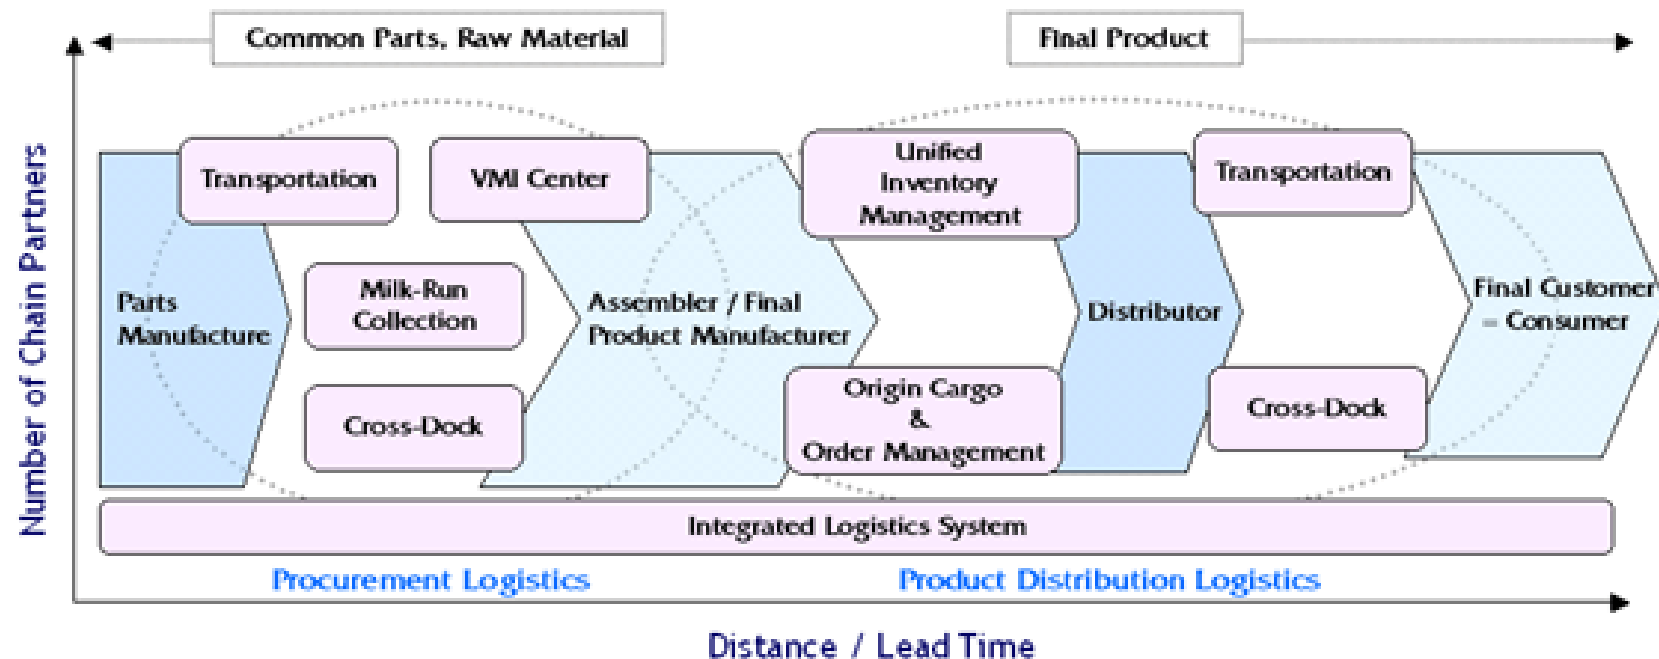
Common Parts, Raw Material

Final Product

Number of Chain Partners

Transportation

VMI Center

Unified Inventory Management

Transportation

Parts Manufacture

Milk-Run Collection

Assembler / Final Product Manufacturer

Distributor

Final Customer = Consumer

Cross-Dock

Origin Cargo & Order Management

Cross-Dock

Integrated Logistics System

Procurement Logistics

Product Distribution Logistics

Distance / Lead Time